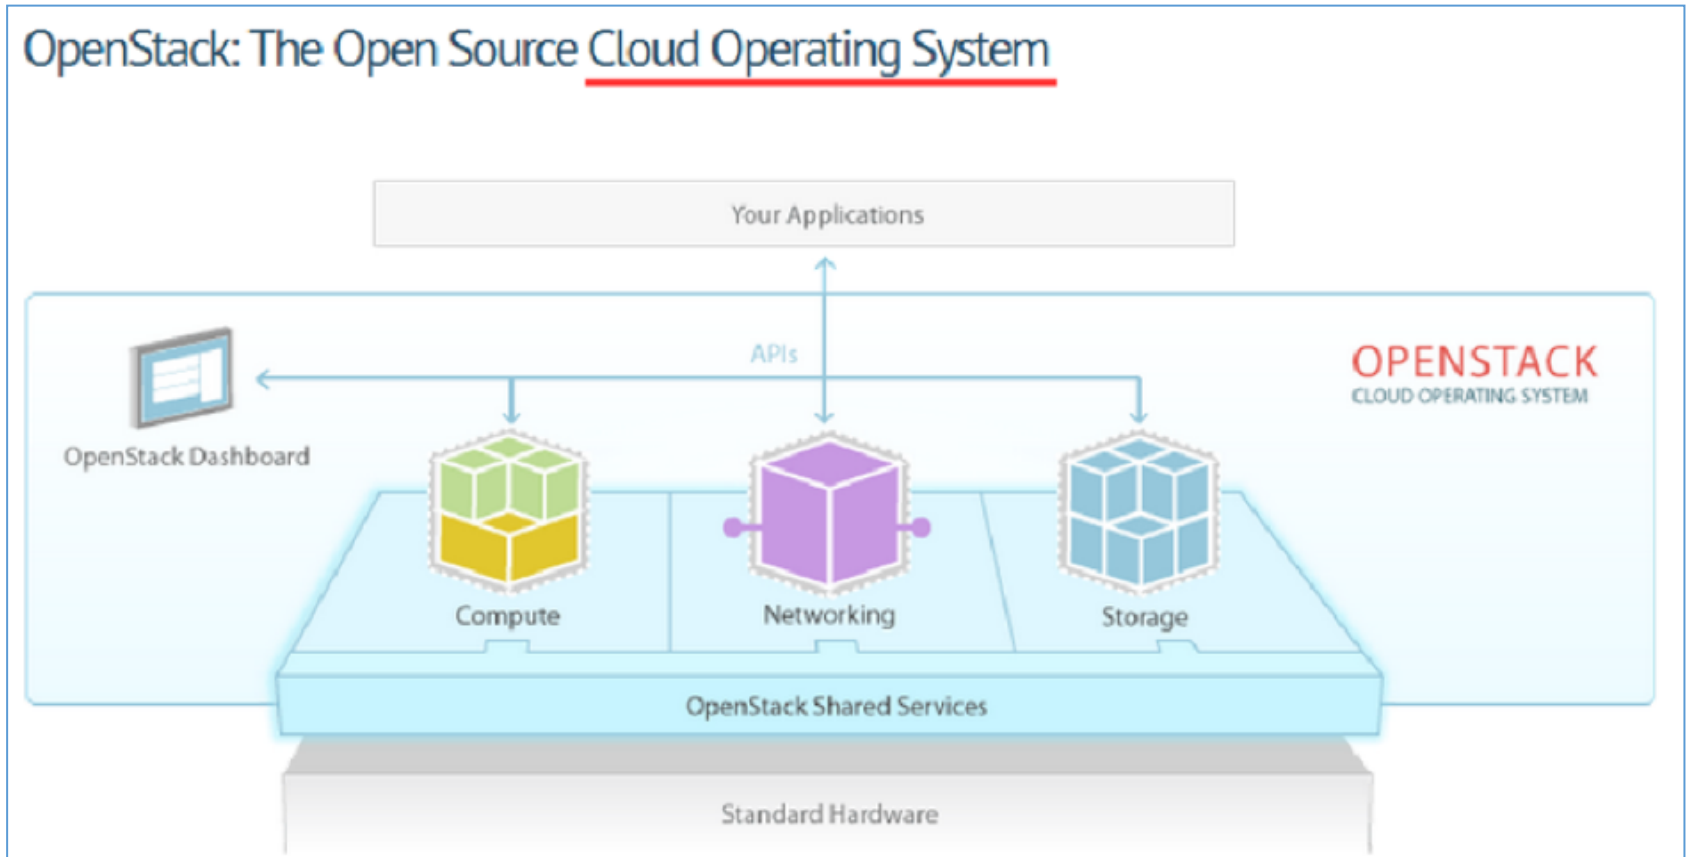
OpenStack: The Open Source Cloud Operating System

Your Applications

APIs

OPENSTACK
CLOUD OPERATING SYSTEM

OpenStack Dashboard

Compute

Networking

Storage

OpenStack Shared Services

Standard Hardware